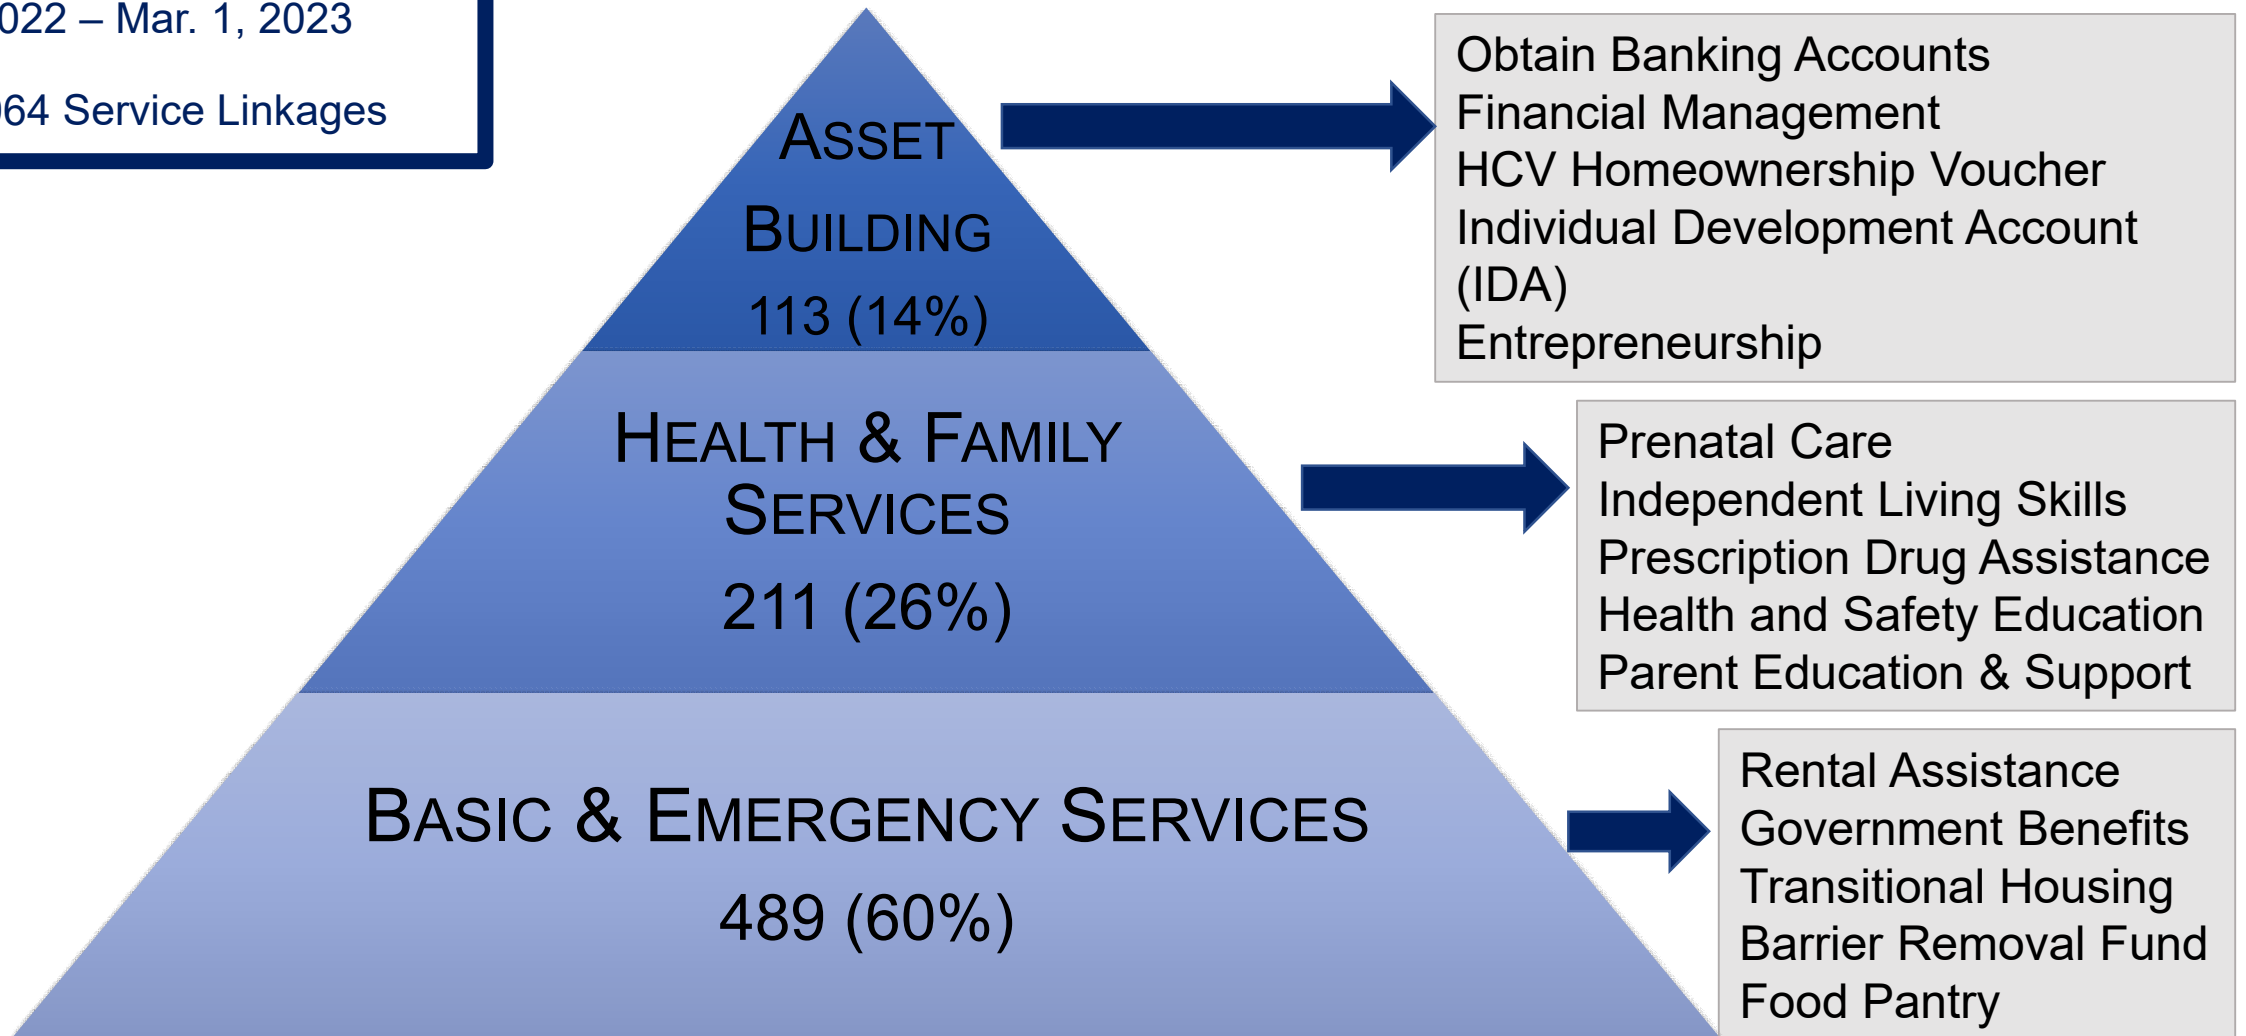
022 – Mar. 1, 2023

64 Service Linkages

ASSET BUILDING

113 (14%)

HEALTH & FAMILY SERVICES

211 (26%)

BASIC & EMERGENCY SERVICES

489 (60%)

Obtain Banking Accounts
Financial Management
HCV Homeownership Voucher
Individual Development Account (IDA)
Entrepreneurship

Prenatal Care
Independent Living Skills
Prescription Drug Assistance
Health and Safety Education
Parent Education & Support

Rental Assistance
Government Benefits
Transitional Housing
Barrier Removal Fund
Food Pantry